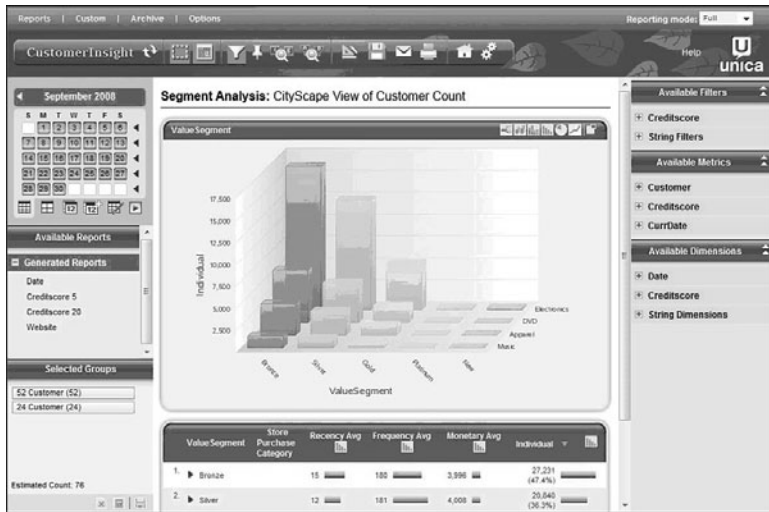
Reports | Custom | Archive | Options

Reporting mode: Full

CustomerInsight

Help

unica

September 2008

S M T W T F S

1 2 3 4 5 6
7 8 9 10 11 12 13
14 15 16 17 18 19 20
21 22 23 24 25 26 27
28 29 30

Available Reports

Generated Reports

Date
Creditscore 5
Creditscore 20
Website

Selected Groups

52 Customer (52)
24 Customer (24)

Estimated Count: 76

Segment Analysis: CityScape View of Customer Count

ValueSegment

17,500
15,000
12,500
10,000
7,500
5,000
2,500

Individual

Bronze
Silver
Gold
Platinum
New

Electronics
DVD
Apparel
Music

ValueSegment

| ValueSegment | Store Purchase Category | Recency Avg | Frequency Avg | Monetary Avg | Individual |
|---|---|---|---|---|---|
| 1. Bronze | | 15 | 180 | 3,996 | 27,231 (47.4%) |
| 2. Silver | | 12 | 181 | 4,008 | 20,840 (36.3%) |

Available Filters

Creditscore
String Filters

Available Metrics

Customer
Creditscore
CurrDate

Available Dimensions

Date
Creditscore
String Dimensions